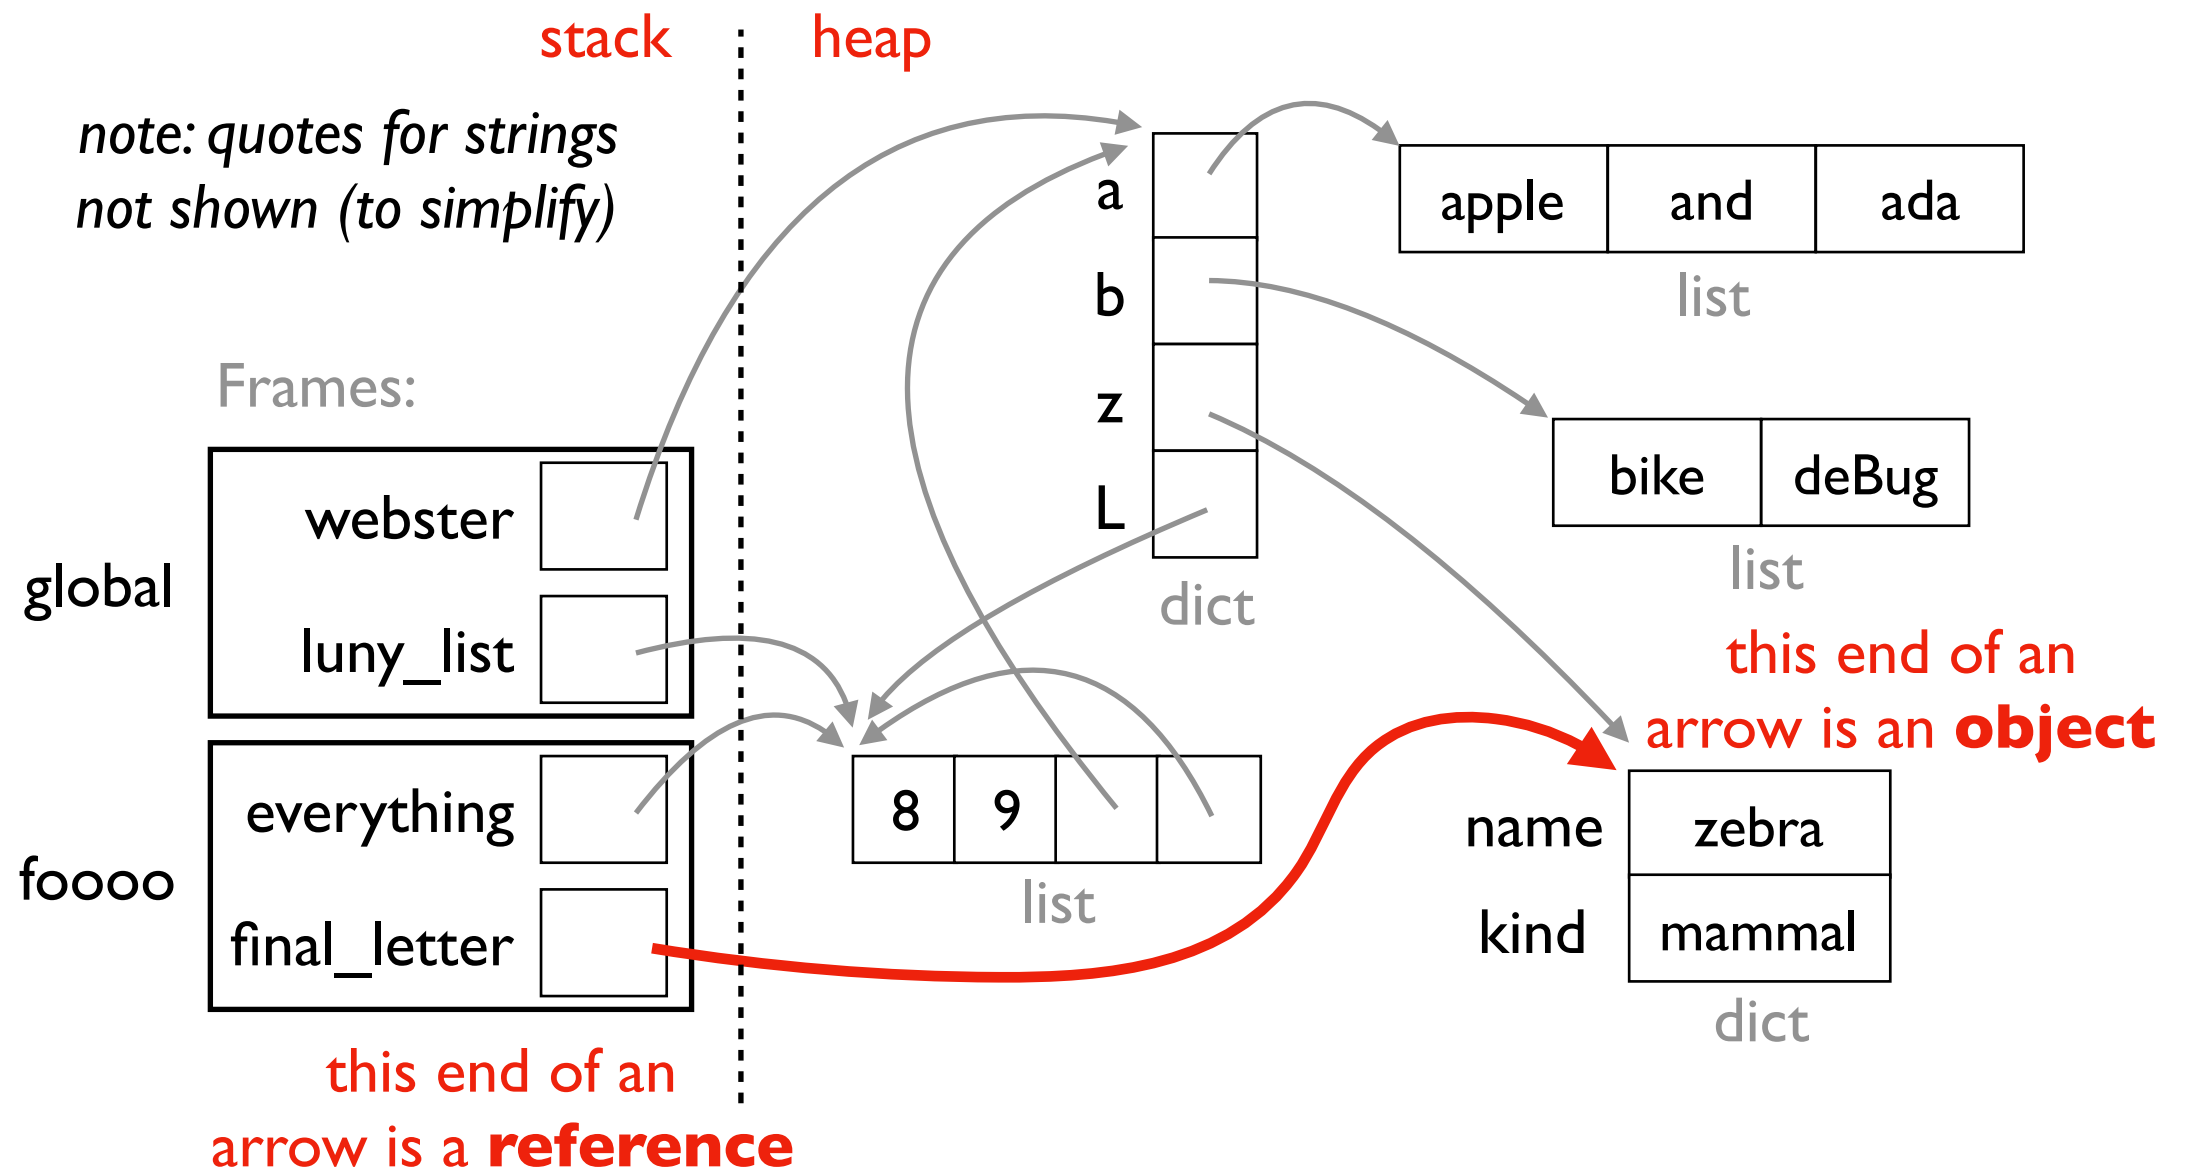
stack

heap

note: quotes for strings not shown (to simplify)

a
b
z
L

apple | and | ada

list

bike | deBug

list

dict

Frames:

global

webster

luny_list

foooo

everything

final_letter

8 | 9

list

this end of an arrow is an **object**

name | zebra
kind | mammal

dict

this end of an arrow is a **reference**